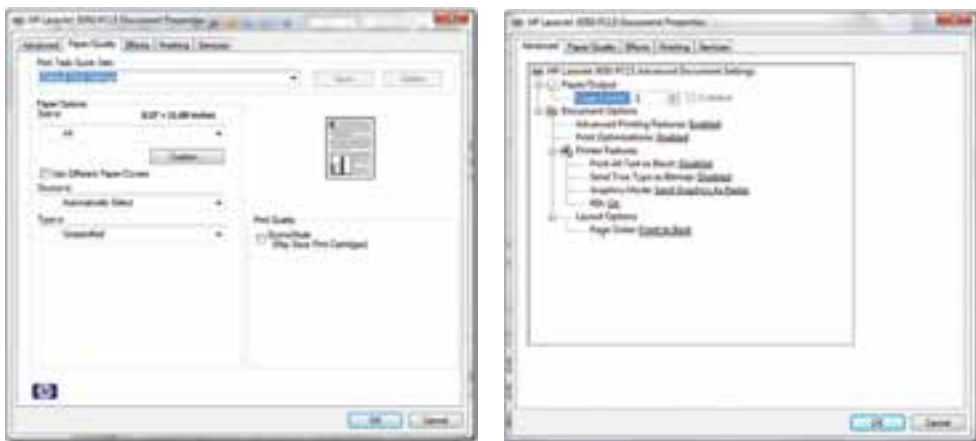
HP LaserJet 3050 PCL5 Document Properties

Advanced | Paper/Quality | Effects | Finishing | Services

Print Task Quick Sets
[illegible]
Save | Delete

Paper Options
Size is: 8.27 × 11.69 inches
A4
Custom...
Use Different Paper/Covers
Source is:
Automatically Select
Type is:
Unspecified

Print Quality
EconoMode
(May Save Print Cartridges)

OK | Cancel

HP LaserJet 3050 PCL5 Document Properties

Advanced | Paper/Quality | Effects | Finishing | Services

HP LaserJet 3050 PCL5 Advanced Document Settings
Paper/Output
Copy Count: 1 Collated
Document Options
Advanced Printing Features: Enabled
Print Optimizations: Enabled
Printer Features
Print All Text as Black: Disabled
Send True Type as Bitmap: Disabled
Graphics Mode: Send Graphics As Raster
REt: On
Layout Options
Page Order: Front to Back

OK | Cancel